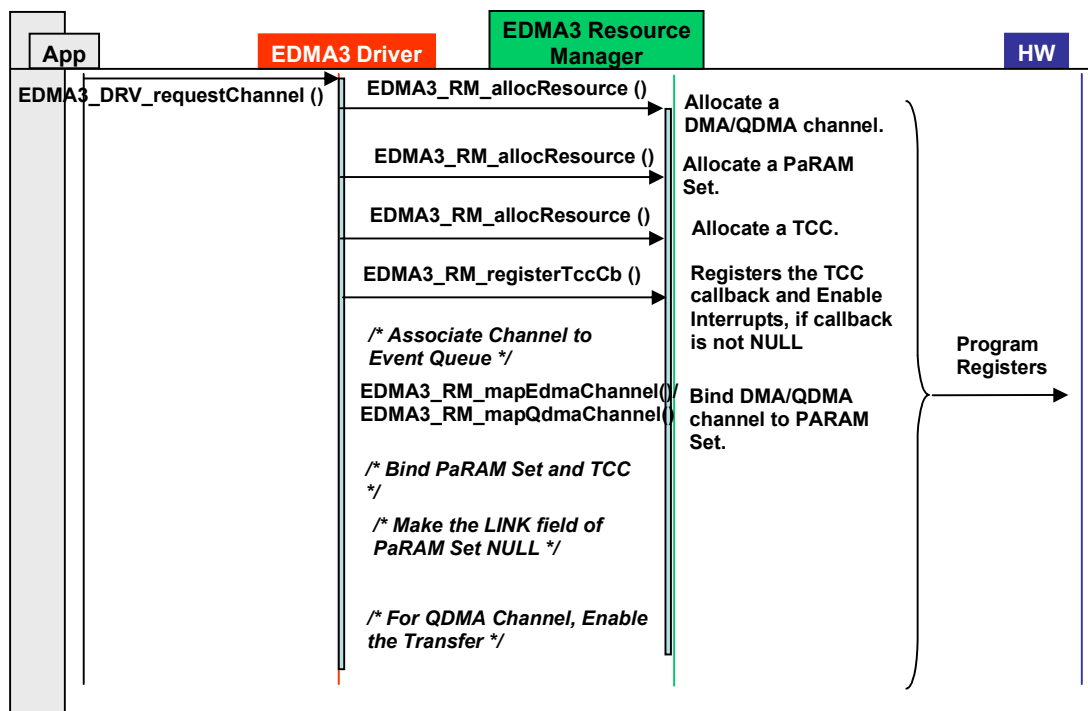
App

EDMA3 Driver

EDMA3 Resource Manager

HW

EDMA3_DRV_requestChannel ()

EDMA3_RM_allocResource ()

Allocate a DMA/QDMA channel.

EDMA3_RM_allocResource ()

Allocate a PaRAM Set.

EDMA3_RM_allocResource ()

Allocate a TCC.

EDMA3_RM_registerTccCb ()

Registers the TCC callback and Enable Interrupts, if callback is not NULL

/* Associate Channel to Event Queue */

EDMA3_RM_mapEdmaChannel()/
EDMA3_RM_mapQdmaChannel()

Bind DMA/QDMA channel to PARAM Set.

/* Bind PaRAM Set and TCC */

/* Make the LINK field of PaRAM Set NULL */

/* For QDMA Channel, Enable the Transfer */

Program Registers